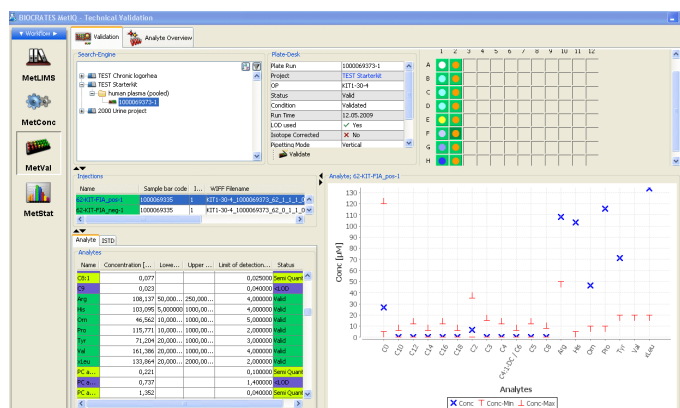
BIOCRATES MetIQ - Technical Validation

Workflow

MetLIMS

MetConc

MetVal

MetStat

Validation | Analyte Overview

Search-Engine

TEST Chronic logorhea
TEST Starterkit
human plasma (pooled)
1000069373-1
2000 Urine project

Plate-Desk

| | |
|---|---|
| Plate Run | 1000069373-1 |
| Project | TEST Starterkit |
| OP | KIT1-30-4 |
| Status | Valid |
| Condition | Validated |
| Run Time | 12.05.2009 |
| LOD used | ✓ Yes |
| Isotope Corrected | ✗ No |
| Pipetting Mode | Vertical |

Validate

1 2 3 4 5 6 7 8 9 10 11 12

A B C D E F G H

Injections

| Name | Sample bar code | I... | WIFF Filename |
|---|---|---|---|
| 62-KIT-FIA_pos-1 | 1000069335 | 1 | KIT1-30-4_1000069373_62_1_1_1_0 |
| 62-KIT-FIA_neg-1 | 1000069335 | 1 | KIT1-30-4_1000069373_62_0_1_1_0 |

Analyte | ISTD

Analytes

| Name | Concentration [... | Lowe... | Upper ... | Limit of detection... | Status |
|---|---|---|---|---|---|
| C6:1 | 0,077 | | | 0,025000 | Semi Quant |
| C8 | 0,023 | | | 0,040000 | <LOD |
| Arg | 108,137 | 50,000... | 250,000... | 4,000000 | Valid |
| His | 103,095 | 5,000000 | 100,000... | 4,000000 | Valid |
| Orn | 46,562 | 10,000... | 1000,00... | 5,000000 | Valid |
| Pro | 115,771 | 10,000... | 1000,00... | 4,000000 | Valid |
| Tyr | 71,204 | 20,000... | 1000,00... | 3,000000 | Valid |
| Val | 161,386 | 20,000... | 1000,00... | 4,000000 | Valid |
| xLeu | 133,864 | 20,000... | 2000,00... | 4,000000 | Valid |
| PC a... | 0,221 | | | 0,100000 | Semi Quant |
| PC a... | 0,737 | | | 1,400000 | <LOD |
| PC a... | 1,352 | | | 0,040000 | Semi Quant |

Analyte: 62-KIT-FIA_pos-1

Conc [µM]

130 120 110 100 90 80 70 60 50 40 30 20 10 0

C0 C10 C12 C14 C16 C18 C2 C3 C4 C4-OH (C3-DC) C5 C6 C8 Arg His Orn Pro Tyr Val xLeu

Analytes

Conc  Conc-Min  Conc-Max